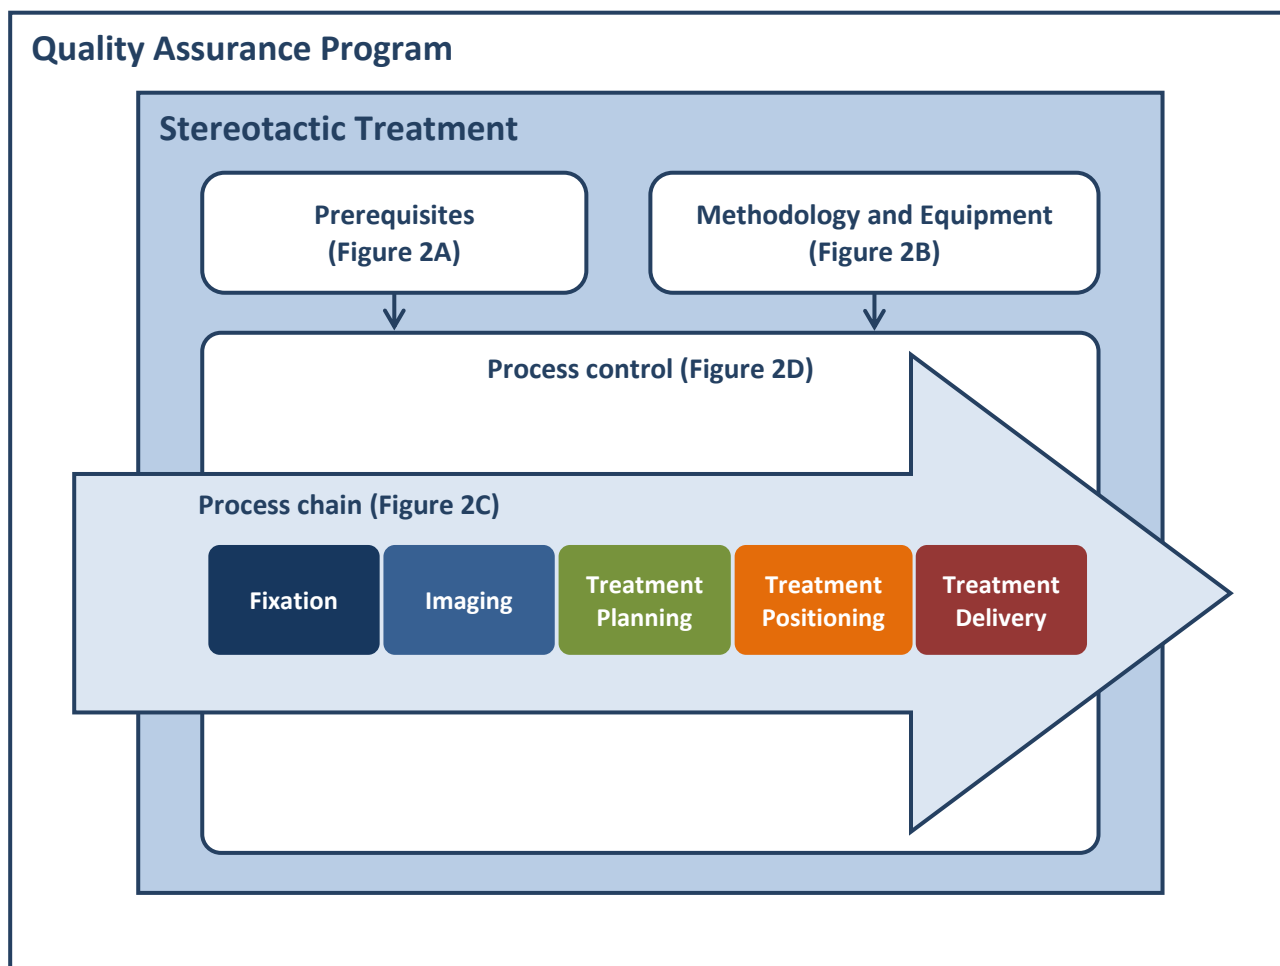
Quality Assurance Program

Stereotactic Treatment

Prerequisites
(Figure 2A)

Methodology and Equipment
(Figure 2B)

Process control (Figure 2D)

Process chain (Figure 2C)

Fixation

Imaging

Treatment Planning

Treatment Positioning

Treatment Delivery